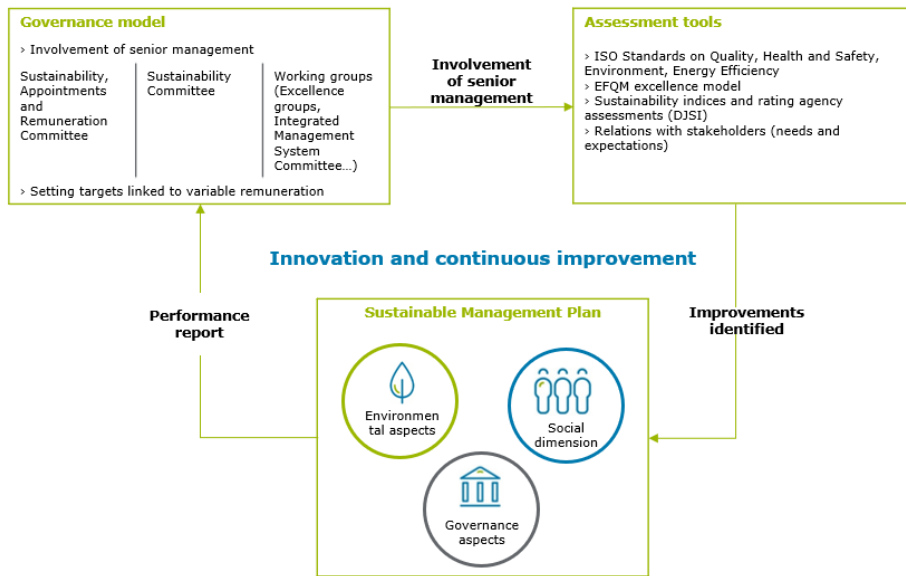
Governance model

› Involvement of senior management

Sustainability, Appointments and Remuneration Committee

Sustainability Committee

Working groups (Excellence groups, Integrated Management System Committee...)

› Setting targets linked to variable remuneration

Involvement of senior management

Assessment tools

› ISO Standards on Quality, Health and Safety, Environment, Energy Efficiency
› EFQM excellence model
› Sustainability indices and rating agency assessments (DJSI)
› Relations with stakeholders (needs and expectations)

Innovation and continuous improvement

Performance report

Improvements identified

Sustainable Management Plan

Environmental aspects

Social dimension

Governance aspects